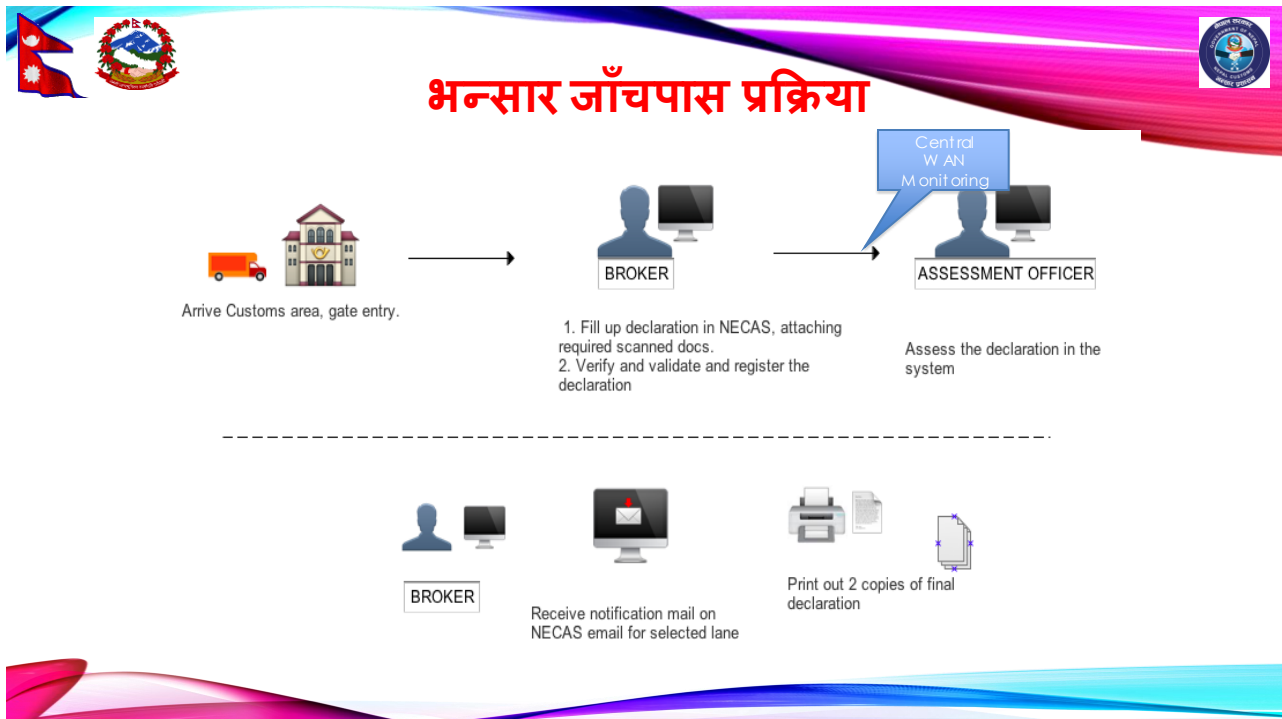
भन्सार जाँचपास प्रक्रिया

Central WAN Monitoring

Arrive Customs area, gate entry.

BROKER

1. Fill up declaration in NECAS, attaching required scanned docs.
2. Verify and validate and register the declaration

ASSESSMENT OFFICER

Assess the declaration in the system

BROKER

Receive notification mail on NECAS email for selected lane

Print out 2 copies of final declaration